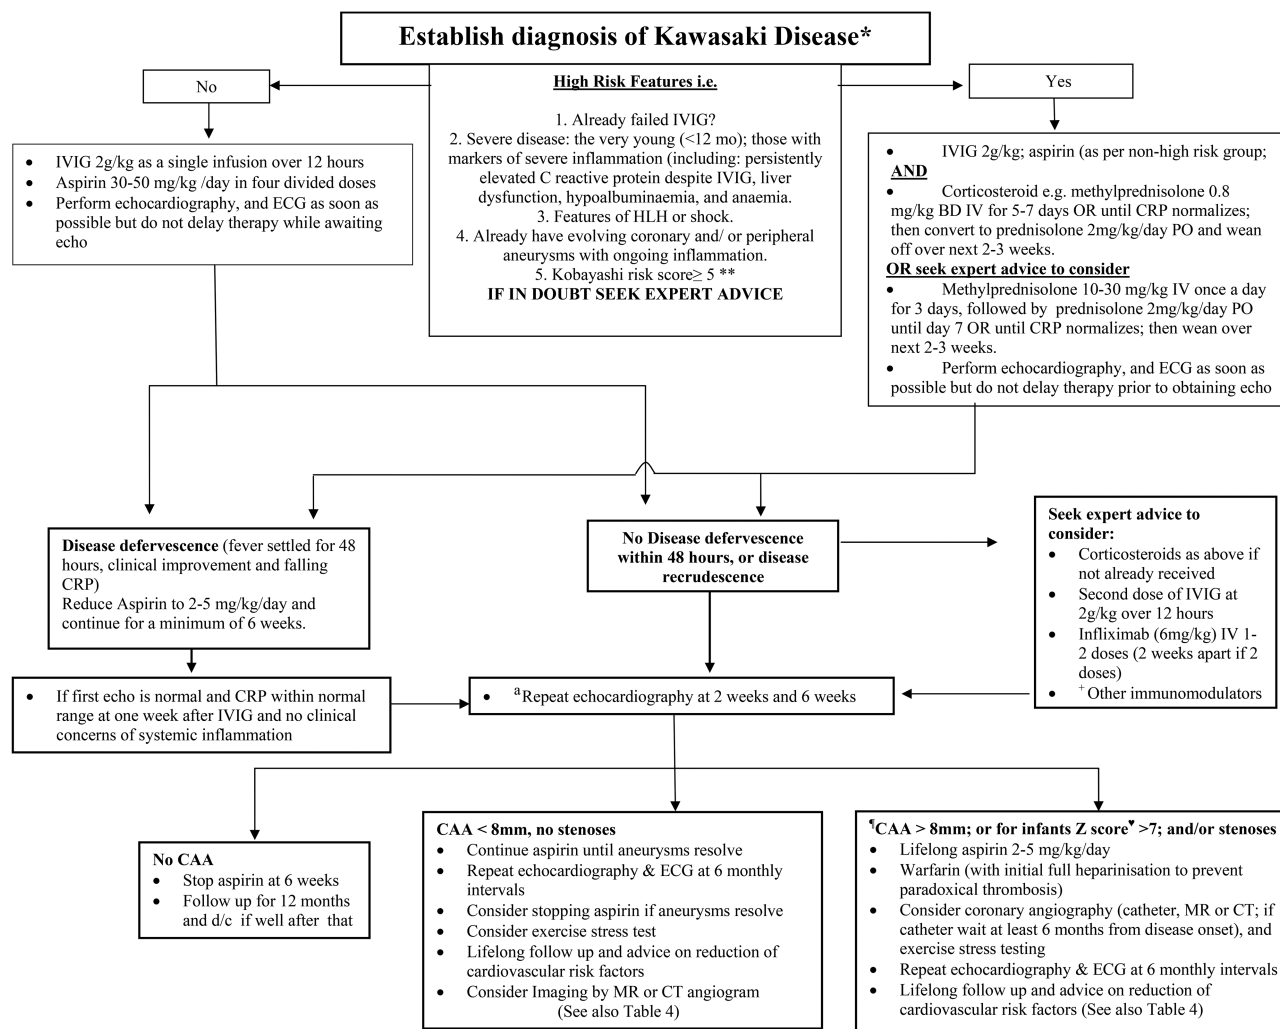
**Establish diagnosis of Kawasaki Disease***

No

- IVIG 2g/kg as a single infusion over 12 hours
- Aspirin 30-50 mg/kg /day in four divided doses
- Perform echocardiography, and ECG as soon as possible but do not delay therapy while awaiting echo

**High Risk Features i.e.**

1. Already failed IVIG?
2. Severe disease: the very young (<12 mo); those with markers of severe inflammation (including: persistently elevated C reactive protein despite IVIG, liver dysfunction, hypoalbuminaemia, and anaemia.
3. Features of HLH or shock.
4. Already have evolving coronary and/ or peripheral aneurysms with ongoing inflammation.
5. Kobayashi risk score≥ 5 **

**IF IN DOUBT SEEK EXPERT ADVICE**

Yes

- IVIG 2g/kg; aspirin (as per non-high risk group;

**AND**

- Corticosteroid e.g. methylprednisolone 0.8 mg/kg BD IV for 5-7 days OR until CRP normalizes; then convert to prednisolone 2mg/kg/day PO and wean off over next 2-3 weeks.

**OR seek expert advice to consider**

- Methylprednisolone 10-30 mg/kg IV once a day for 3 days, followed by prednisolone 2mg/kg/day PO until day 7 OR until CRP normalizes; then wean over next 2-3 weeks.
- Perform echocardiography, and ECG as soon as possible but do not delay therapy prior to obtaining echo

**Disease defervescence** (fever settled for 48 hours, clinical improvement and falling CRP)
Reduce Aspirin to 2-5 mg/kg/day and continue for a minimum of 6 weeks.

**No Disease defervescence within 48 hours, or disease recrudescence**

**Seek expert advice to consider:**

- Corticosteroids as above if not already received
- Second dose of IVIG at 2g/kg over 12 hours
- Infliximab (6mg/kg) IV 1-2 doses (2 weeks apart if 2 doses)
- $^{+}$Other immunomodulators

- If first echo is normal and CRP within normal range at one week after IVIG and no clinical concerns of systemic inflammation

- $^{a}$Repeat echocardiography at 2 weeks and 6 weeks

**No CAA**

- Stop aspirin at 6 weeks
- Follow up for 12 months and d/c if well after that

**CAA < 8mm, no stenoses**

- Continue aspirin until aneurysms resolve
- Repeat echocardiography & ECG at 6 monthly intervals
- Consider stopping aspirin if aneurysms resolve
- Consider exercise stress test
- Lifelong follow up and advice on reduction of cardiovascular risk factors
- Consider Imaging by MR or CT angiogram (See also Table 4)

**$^{¶}$CAA > 8mm; or for infants Z score$^{♥}$ >7; and/or stenoses**

- Lifelong aspirin 2-5 mg/kg/day
- Warfarin (with initial full heparinisation to prevent paradoxical thrombosis)
- Consider coronary angiography (catheter, MR or CT; if catheter wait at least 6 months from disease onset), and exercise stress testing
- Repeat echocardiography & ECG at 6 monthly intervals
- Lifelong follow up and advice on reduction of cardiovascular risk factors (See also Table 4)